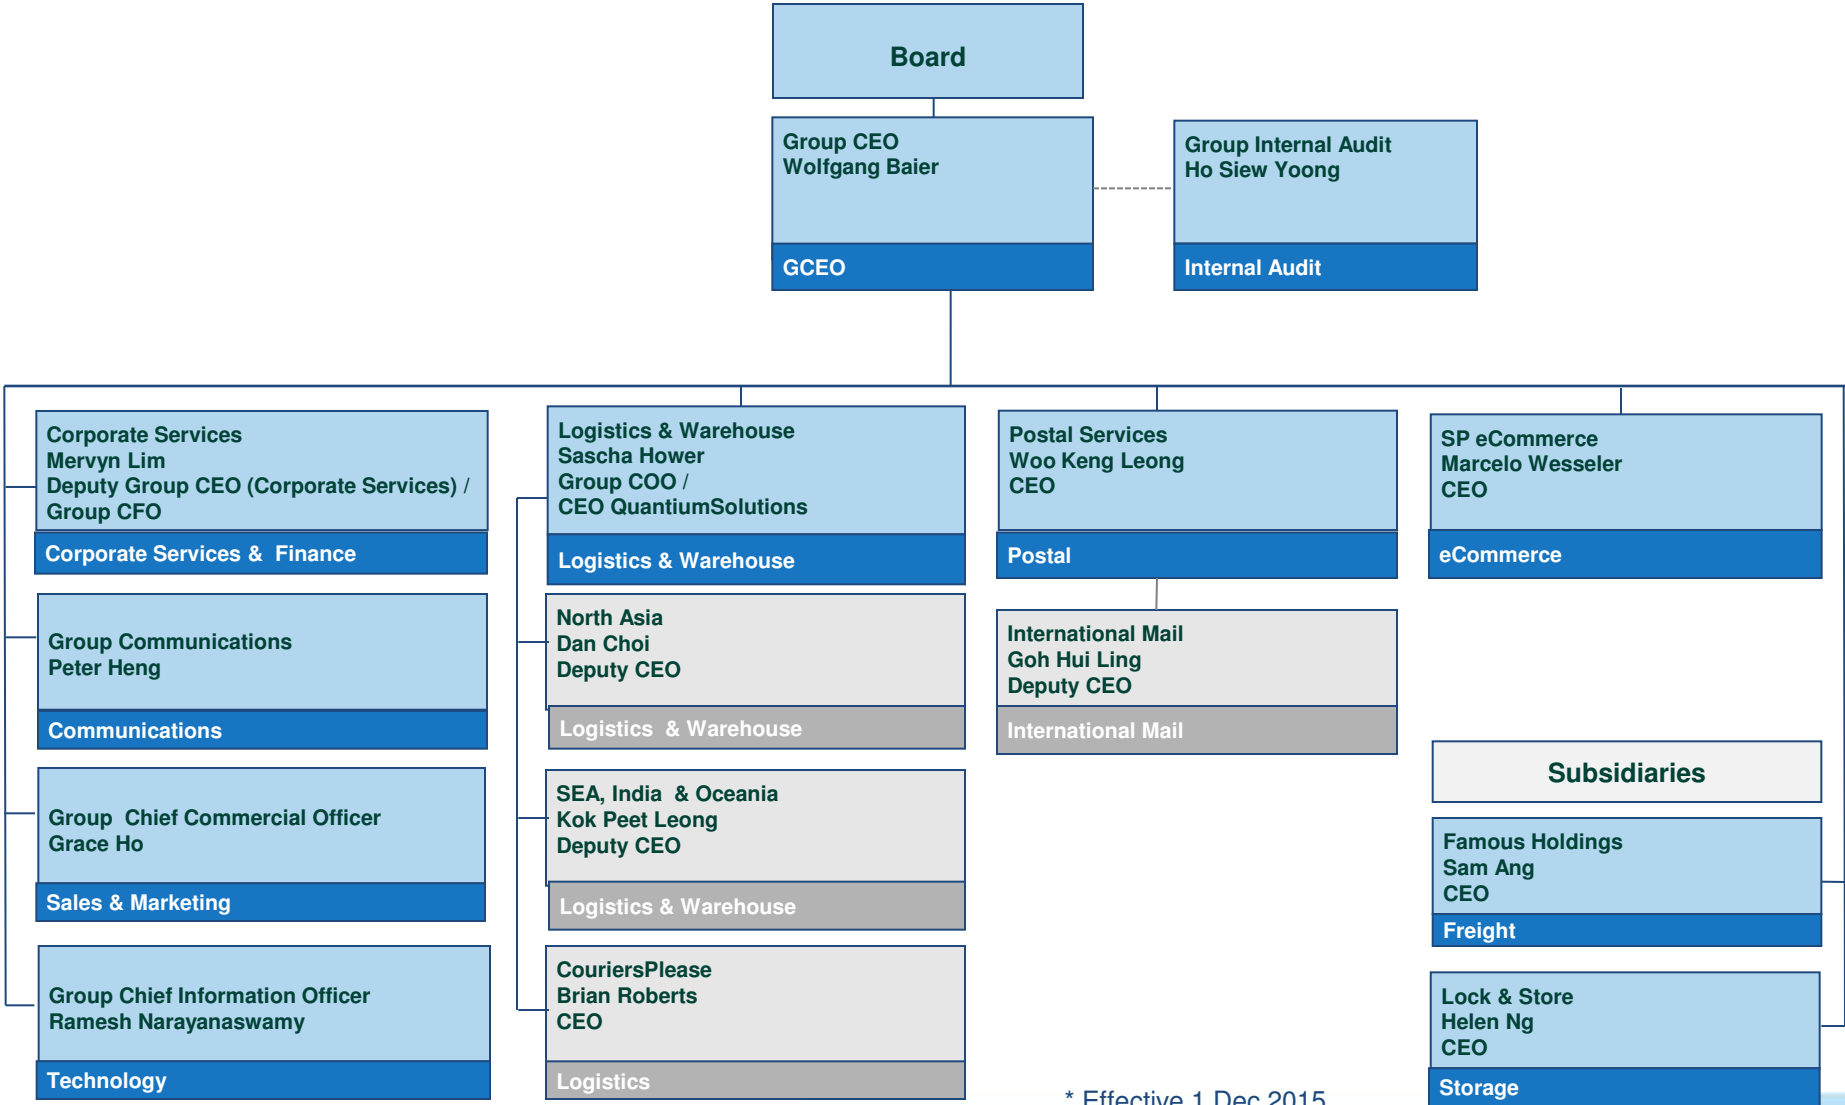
Board

Group CEO
Wolfgang Baier

GCEO

Group Internal Audit
Ho Siew Yoong

Internal Audit

Corporate Services
Mervyn Lim
Deputy Group CEO (Corporate Services) / Group CFO

Corporate Services & Finance

Group Communications
Peter Heng

Communications

Group Chief Commercial Officer
Grace Ho

Sales & Marketing

Group Chief Information Officer
Ramesh Narayanaswamy

Technology

Logistics & Warehouse
Sascha Hower
Group COO /
CEO QuantiumSolutions

Logistics & Warehouse

North Asia
Dan Choi
Deputy CEO

Logistics & Warehouse

SEA, India & Oceania
Kok Peet Leong
Deputy CEO

Logistics & Warehouse

CouriersPlease
Brian Roberts
CEO

Logistics

Postal Services
Woo Keng Leong
CEO

Postal

International Mail
Goh Hui Ling
Deputy CEO

International Mail

SP eCommerce
Marcelo Wesseler
CEO

eCommerce

Subsidiaries

Famous Holdings
Sam Ang
CEO

Freight

Lock & Store
Helen Ng
CEO

Storage

* Effective 1 Dec 2015